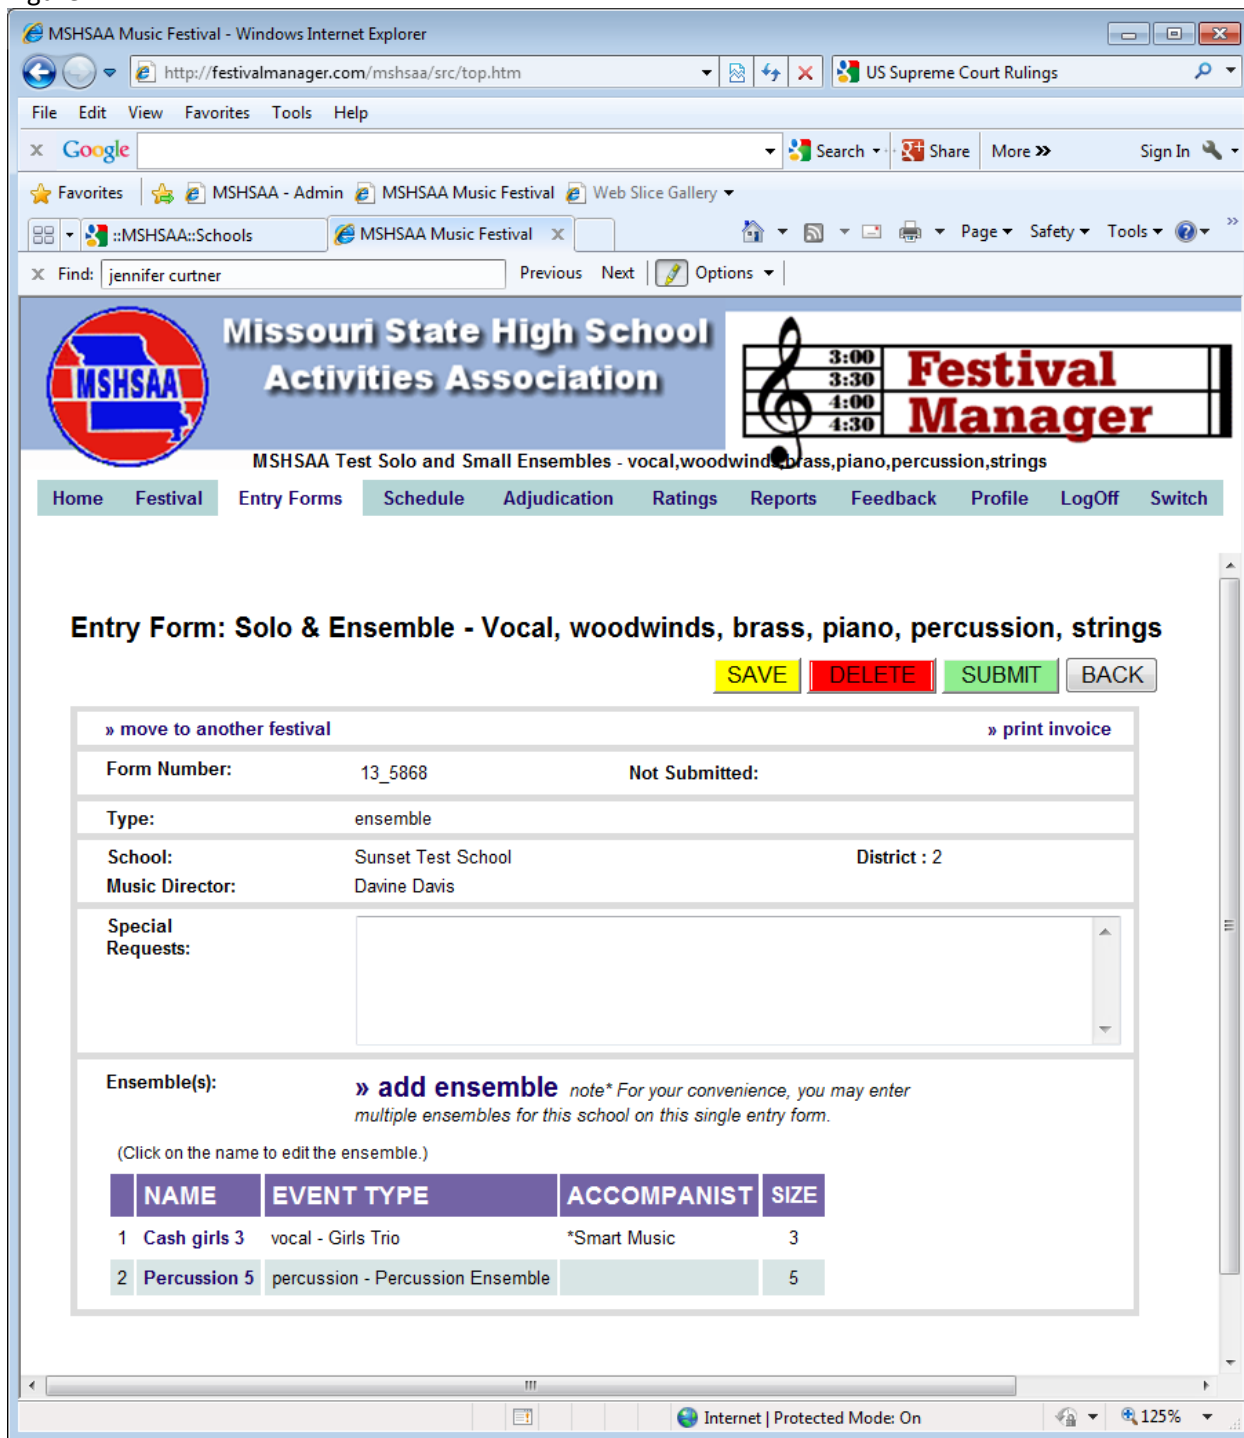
MSHSAA Music Festival - Windows Internet Explorer

http://festivalmanager.com/mshsaa/src/top.htm

US Supreme Court Rulings

File Edit View Favorites Tools Help

Google Search Share More » Sign In

Favorites MSHSAA - Admin MSHSAA Music Festival Web Slice Gallery

::MSHSAA::Schools MSHSAA Music Festival

Page Safety Tools

Find: jennifer curtner Previous Next Options

MSHSAA

Missouri State High School Activities Association

3:00 3:30 4:00 4:30 Festival Manager

MSHSAA Test Solo and Small Ensembles - vocal,woodwinds,brass,piano,percussion,strings

Home Festival Entry Forms Schedule Adjudication Ratings Reports Feedback Profile LogOff Switch

Entry Form: Solo & Ensemble - Vocal, woodwinds, brass, piano, percussion, strings

SAVE DELETE SUBMIT BACK

» move to another festival » print invoice

Form Number: 13_5868 Not Submitted:

Type: ensemble

School: Sunset Test School District : 2

Music Director: Davine Davis

Special Requests:

Ensemble(s): » add ensemble note* For your convenience, you may enter multiple ensembles for this school on this single entry form.

(Click on the name to edit the ensemble.)

| | NAME | EVENT TYPE | ACCOMPANIST | SIZE |
|---|---|---|---|---|
| 1 | Cash girls 3 | vocal - Girls Trio | *Smart Music | 3 |
| 2 | Percussion 5 | percussion - Percussion Ensemble | | 5 |

Internet | Protected Mode: On 125%